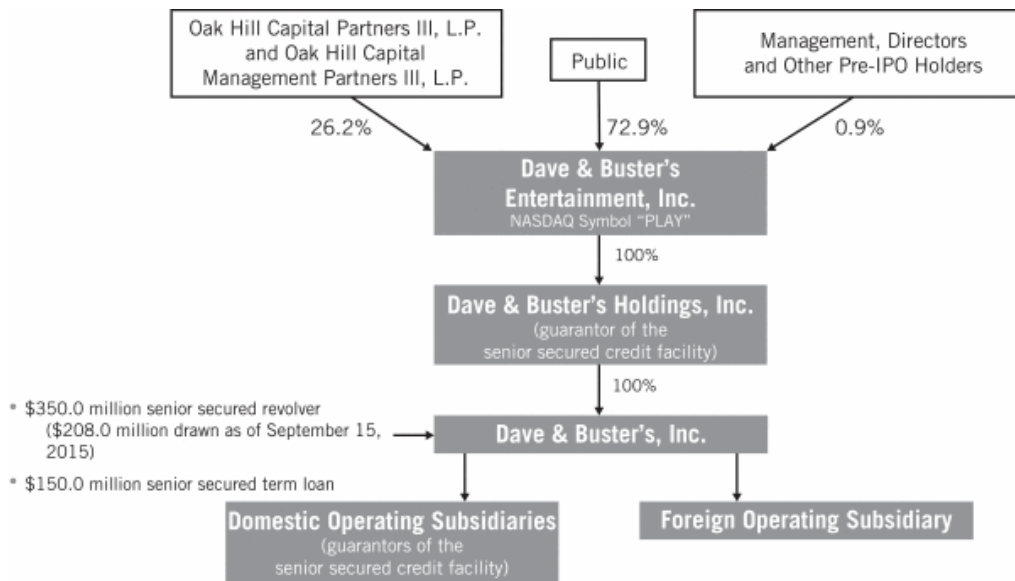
Oak Hill Capital Partners III, L.P. and Oak Hill Capital Management Partners III, L.P.

Public

Management, Directors and Other Pre-IPO Holders

26.2%

72.9%

0.9%

Dave & Buster's Entertainment, Inc.
NASDAQ Symbol "PLAY"

100%

Dave & Buster's Holdings, Inc.
(guarantor of the senior secured credit facility)

100%

• $350.0 million senior secured revolver ($208.0 million drawn as of September 15, 2015)

• $150.0 million senior secured term loan

Dave & Buster's, Inc.

Domestic Operating Subsidiaries
(guarantors of the senior secured credit facility)

Foreign Operating Subsidiary